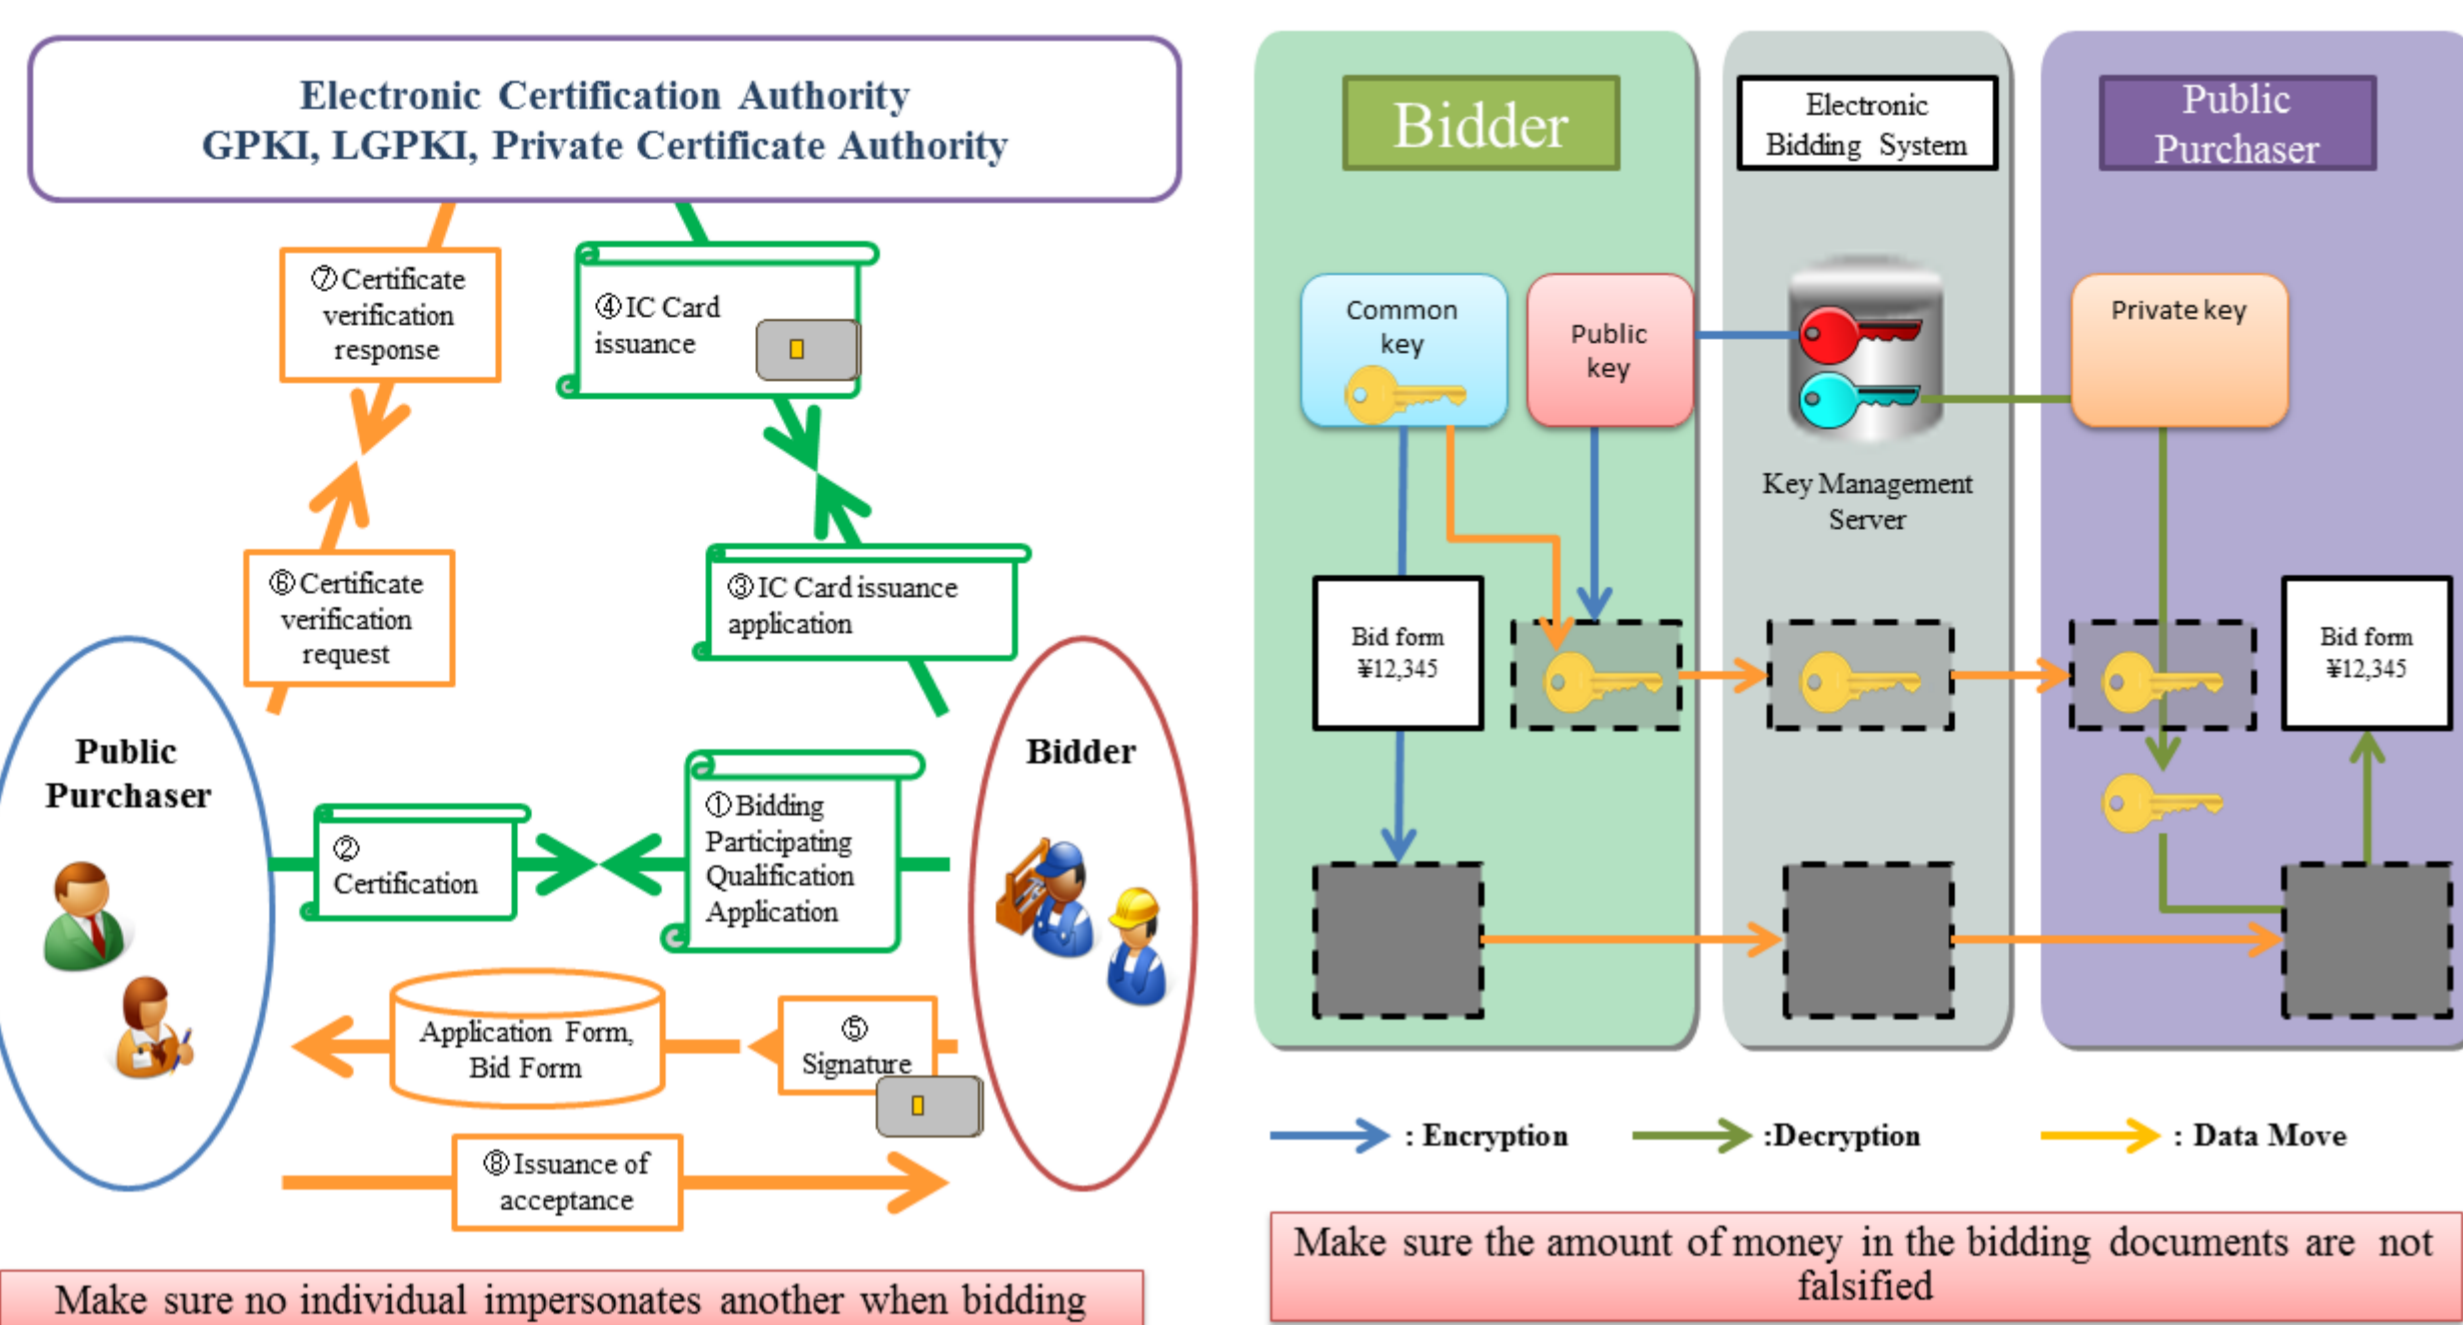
Electronic Certification Authority
GPKI, LGPKI, Private Certificate Authority

⑦Certificate verification response

④IC Card issuance

⑥Certificate verification request

③IC Card issuance application

Public Purchaser

Bidder

②Certification

①Bidding Participating Qualification Application

Application Form, Bid Form

⑤Signature

⑧Issuance of acceptance

Make sure no individual impersonates another when bidding

Bidder

Electronic Bidding System

Public Purchaser

Common key

Public key

Key Management Server

Private key

Bid form
¥12,345

Bid form
¥12,345

: Encryption

:Decryption

: Data Move

Make sure the amount of money in the bidding documents are not falsified